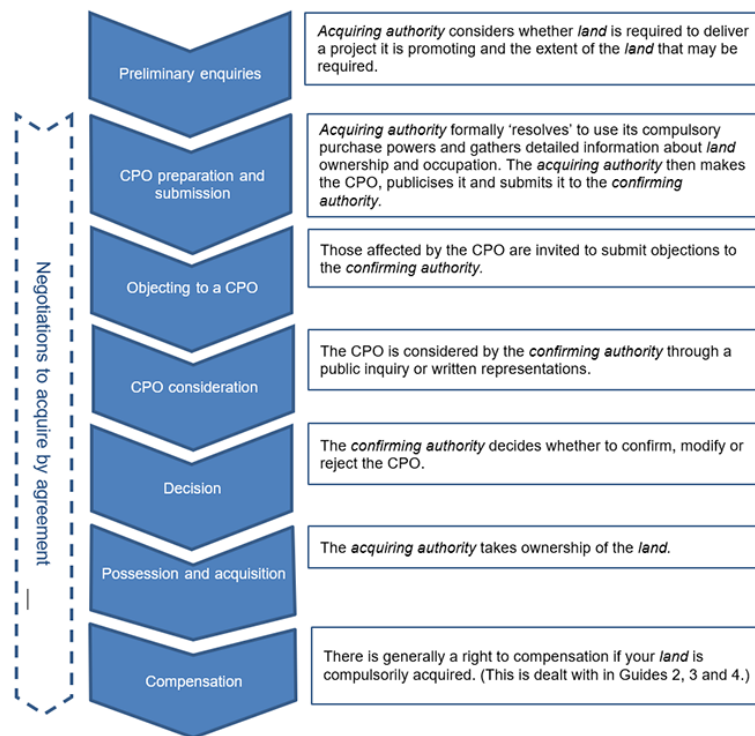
Preliminary enquiries

*Acquiring authority* considers whether *land* is required to deliver a project it is promoting and the extent of the *land* that may be required.

CPO preparation and submission

*Acquiring authority* formally 'resolves' to use its compulsory purchase powers and gathers detailed information about *land* ownership and occupation. The *acquiring authority* then makes the CPO, publicises it and submits it to the *confirming authority*.

Objecting to a CPO

Those affected by the CPO are invited to submit objections to the *confirming authority*.

CPO consideration

The CPO is considered by the *confirming authority* through a public inquiry or written representations.

Decision

The *confirming authority* decides whether to confirm, modify or reject the CPO.

Possession and acquisition

The *acquiring authority* takes ownership of the *land*.

Compensation

There is generally a right to compensation if your *land* is compulsorily acquired. (This is dealt with in Guides 2, 3 and 4.)

Negotiations to acquire by agreement